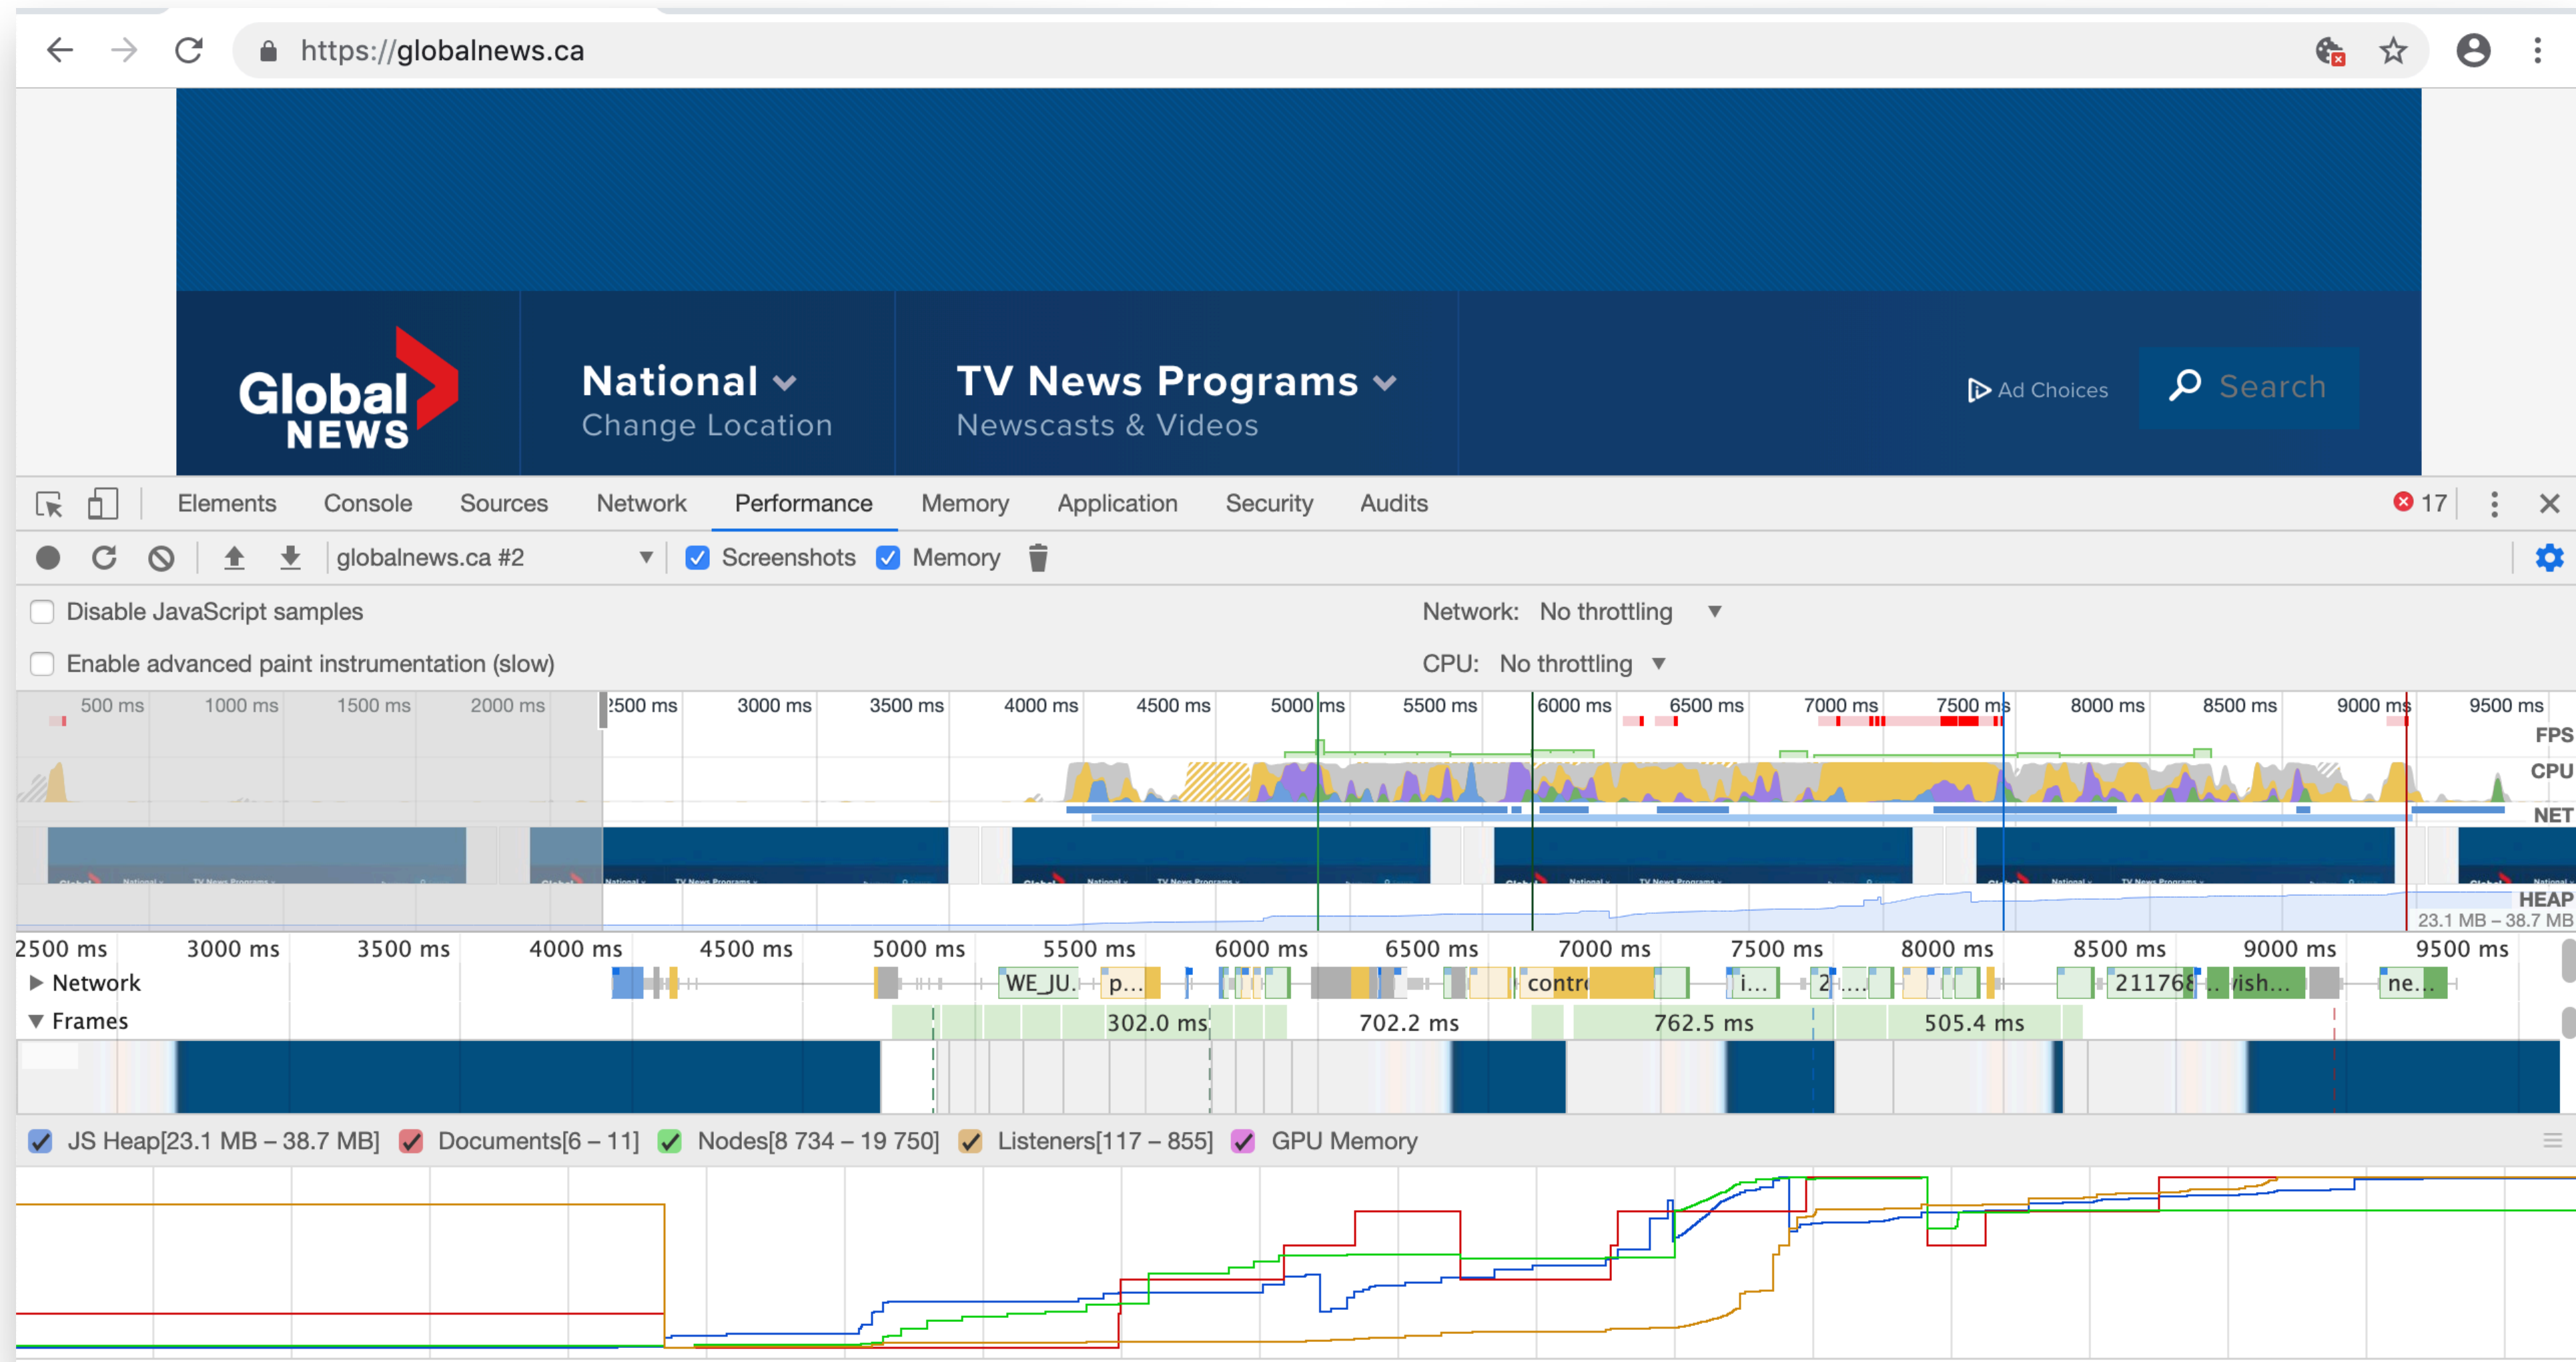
https://globalnews.ca

Global NEWS

National
Change Location

TV News Programs
Newscasts & Videos

Ad Choices

Search

Elements Console Sources Network Performance Memory Application Security Audits

17

globalnews.ca #2

Screenshots

Memory

Disable JavaScript samples

Network: No throttling

Enable advanced paint instrumentation (slow)

CPU: No throttling

500 ms 1000 ms 1500 ms 2000 ms 2500 ms 3000 ms 3500 ms 4000 ms 4500 ms 5000 ms 5500 ms 6000 ms 6500 ms 7000 ms 7500 ms 8000 ms 8500 ms 9000 ms 9500 ms

FPS
CPU
NET
HEAP
23.1 MB – 38.7 MB

2500 ms 3000 ms 3500 ms 4000 ms 4500 ms 5000 ms 5500 ms 6000 ms 6500 ms 7000 ms 7500 ms 8000 ms 8500 ms 9000 ms 9500 ms

Network
WE_JU.. p... contr i... 2... 21176 ish... ne..

Frames
302.0 ms 702.2 ms 762.5 ms 505.4 ms

JS Heap[23.1 MB – 38.7 MB] Documents[6 – 11] Nodes[8 734 – 19 750] Listeners[117 – 855] GPU Memory